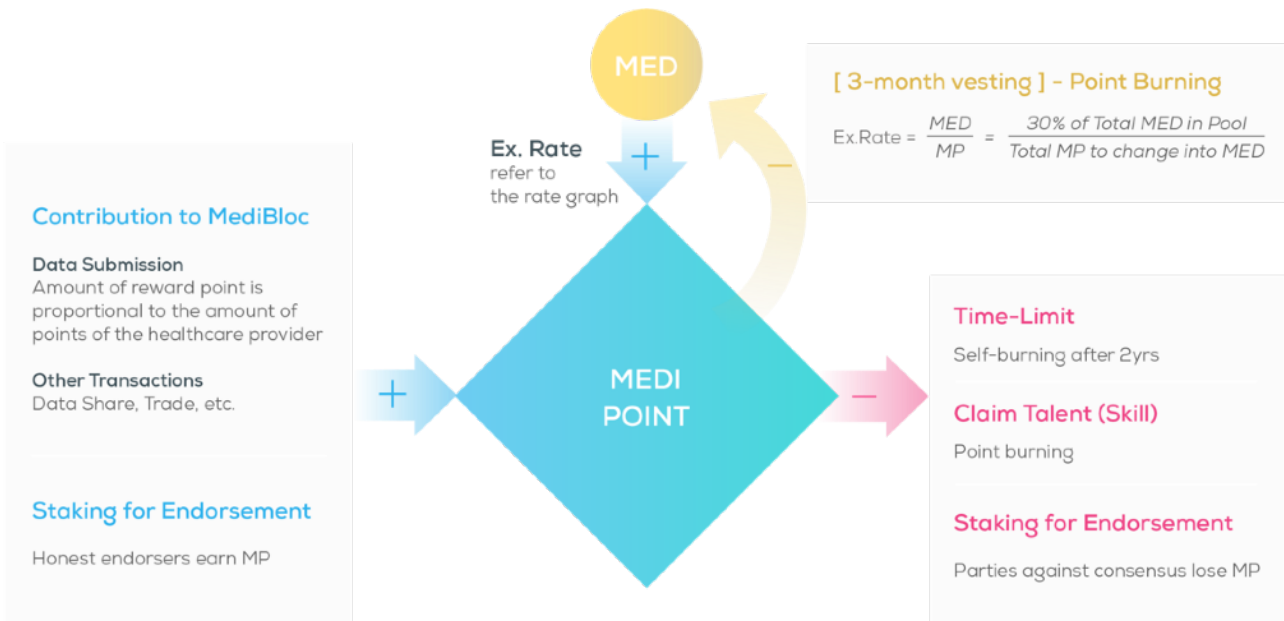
MED

Ex. Rate
refer to
the rate graph

+

[ 3-month vesting ] - Point Burning

Ex.Rate = $\frac{MED}{MP}$ = $\frac{30\% \text{ of Total MED in Pool}}{\text{Total MP to change into MED}}$

—

Contribution to MediBloc

Data Submission
Amount of reward point is proportional to the amount of points of the healthcare provider

Other Transactions
Data Share, Trade, etc.

Staking for Endorsement

Honest endorsers earn MP

+

MEDI POINT

—

Time-Limit

Self-burning after 2yrs

Claim Talent (Skill)

Point burning

Staking for Endorsement

Parties against consensus lose MP